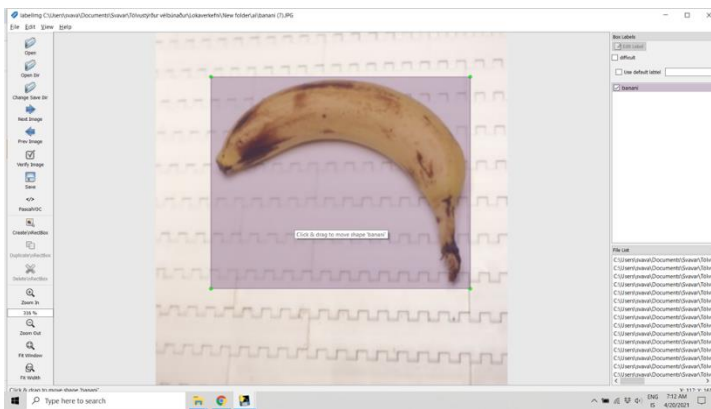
labelImg C:\Users\svava\Documents\Svava\Tölvusty\fur vélsinafur\Lokaverkefni\New folder\a\banani (7).JPG

File Edit View Help

Open
Open Dir
Change Save Dir
Next Image
Prev Image
Verify Image
Save
PascalVOC
Create\nRectBox
Duplicate\nRectBox
Delete\nRectBox
Zoom In
338 %
Zoom Out
Fit Window
Fit Width

Click & drag to move shape 'banani'

Box Labels
Edit Label
difficult
Use default label
banani

File List
C:\Users\svava\Documents\Svava\Tölv
C:\Users\svava\Documents\Svava\Tölv
C:\Users\svava\Documents\Svava\Tölv
C:\Users\svava\Documents\Svava\Tölv
C:\Users\svava\Documents\Svava\Tölv
C:\Users\svava\Documents\Svava\Tölv
C:\Users\svava\Documents\Svava\Tölv
C:\Users\svava\Documents\Svava\Tölv
C:\Users\svava\Documents\Svava\Tölv
C:\Users\svava\Documents\Svava\Tölv
C:\Users\svava\Documents\Svava\Tölv
C:\Users\svava\Documents\Svava\Tölv
C:\Users\svava\Documents\Svava\Tölv

Click & drag to move shape 'banani'
X: 117; Y: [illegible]

Type here to search
ENG IS
7:12 AM
4/20/2021